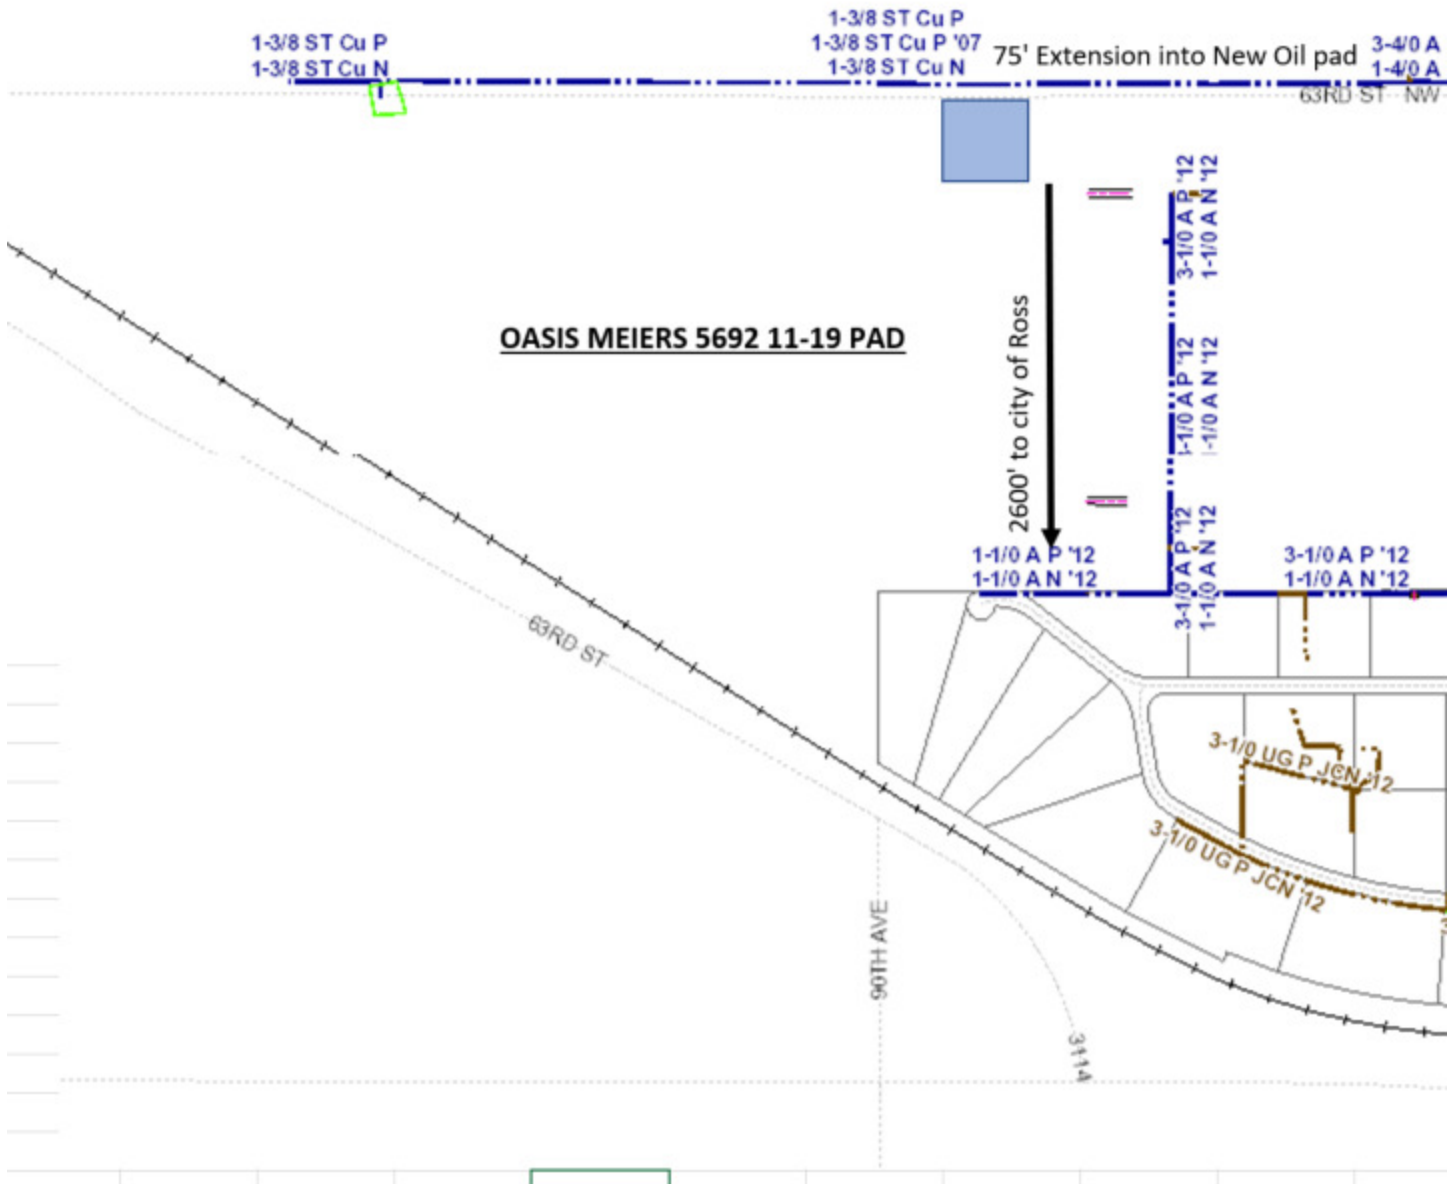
1-3/8 ST Cu P
1-3/8 ST Cu N

1-3/8 ST Cu P
1-3/8 ST Cu P '07
1-3/8 ST Cu N

75' Extension into New Oil pad

3-4/0 A
1-4/0 A

63RD ST NW

3-1/0 A P '12
1-1/0 A N '12

OASIS MEIERS 5692 11-19 PAD

2600' to city of Ross

1-1/0 A P '12
1-1/0 A N '12

1-1/0 A P '12
1-1/0 A N '12

3-1/0 A P '12
1-1/0 A N '12

3-1/0 A P '12
1-1/0 A N '12

63RD ST

3-1/0 UG P JCN '12

3-1/0 UG P JCN '12

90TH AVE

3114